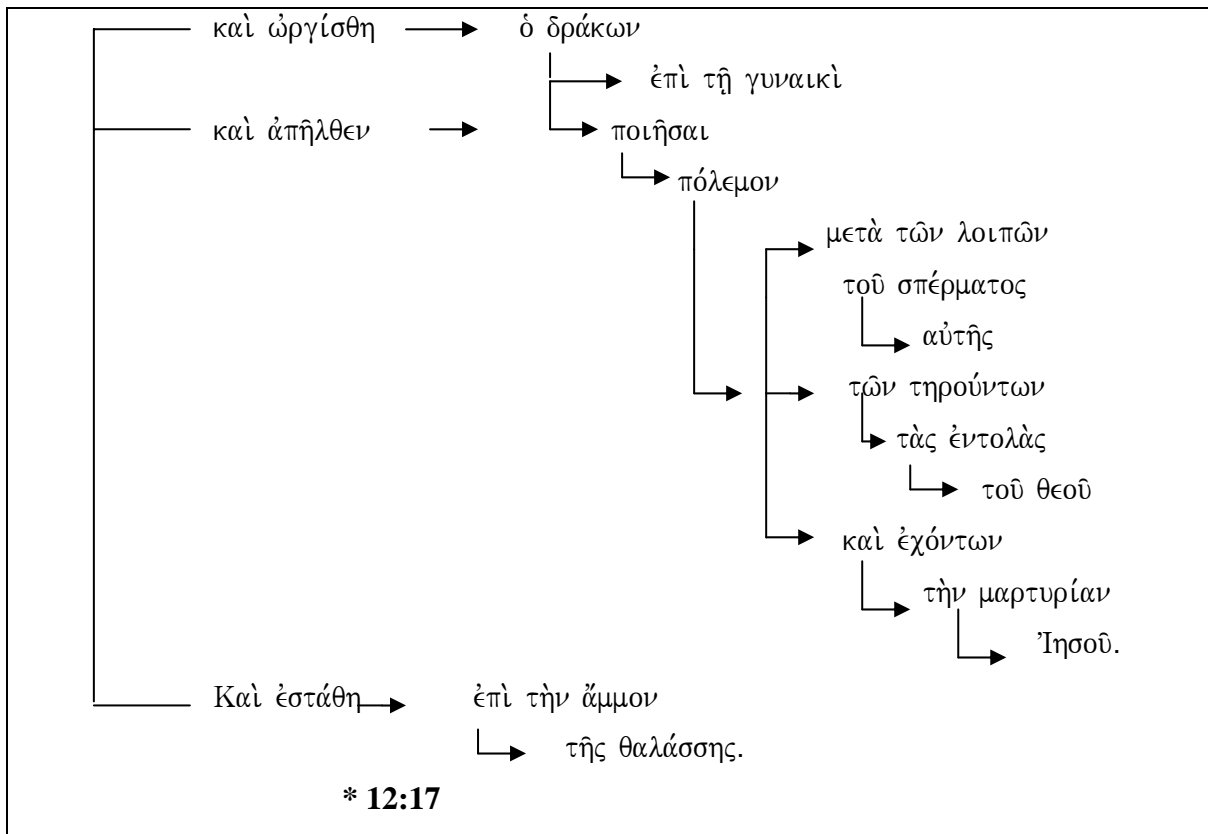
καὶ ὠργίσθη ὁ δράκων

ἐπὶ τῇ γυναικὶ

καὶ ἀπῆλθεν ποιῆσαι

πόλεμον

μετὰ τῶν λοιπῶν

τοῦ σπέρματος

αὐτῆς

τῶν τηρούντων

τὰς ἐντολὰς

τοῦ θεοῦ

καὶ ἐχόντων

τὴν μαρτυρίαν

Ἰησοῦ.

Καὶ ἐστάθη ἐπὶ τὴν ἄμμον

τῆς θαλάσσης.

* 12:17